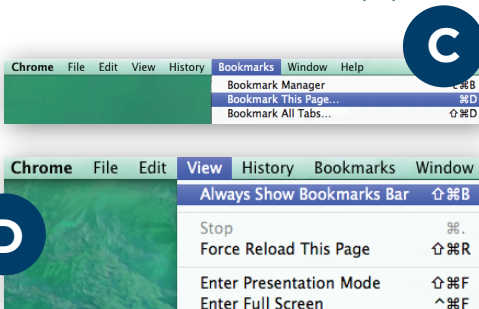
C

Chrome File Edit View History Bookmarks Window Help

Bookmark Manager ⌥⌘B
Bookmark This Page... ⌘D
Bookmark All Tabs... ⇧⌘D

D

Chrome File Edit View History Bookmarks Window

Always Show Bookmarks Bar ⇧⌘B

Stop ⌘.
Force Reload This Page ⇧⌘R

Enter Presentation Mode ⇧⌘F
Enter Full Screen ^⌘F